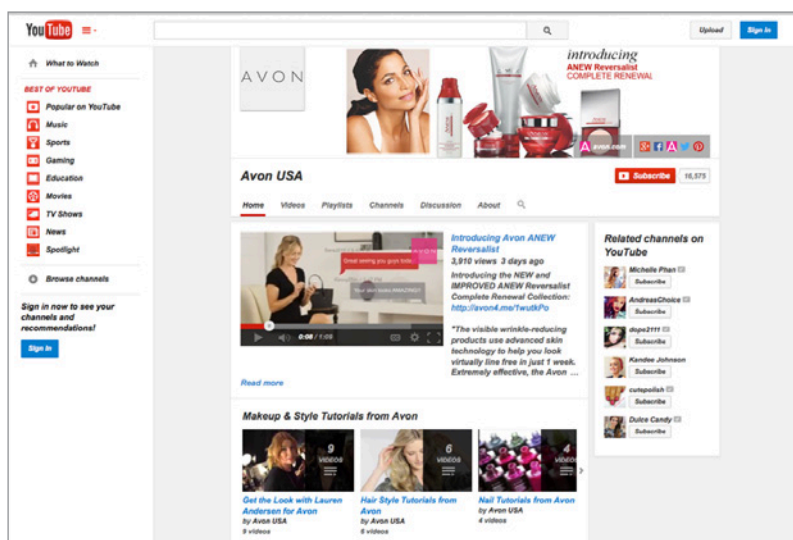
YouTube

Upload Sign in

What to Watch

BEST OF YOUTUBE

Popular on YouTube

Music

Sports

Gaming

Education

Movies

TV Shows

News

Spotlight

Browse channels

Sign in now to see your channels and recommendations!

Sign in

AVON

introducing ANEW Reversalist COMPLETE RENEWAL

avon.com

Avon USA

Subscribe 16,575

Home Videos Playlists Channels Discussion About

Great seeing you guys today

Your skin looks AMAZING!

0:08 / 1:08

Introducing Avon ANEW Reversalist

3,910 views 3 days ago

Introducing the NEW and IMPROVED ANEW Reversalist Complete Renewal Collection: http://avon4.me/1wutkPo

"The visible wrinkle-reducing products use advanced skin technology to help you look virtually line free in just 1 week. Extremely effective, the Avon ...

Read more

Makeup & Style Tutorials from Avon

9 VIDEOS

6 VIDEOS

4 VIDEOS

Get the Look with Lauren Andersen for Avon
by Avon USA
9 videos

Hair Style Tutorials from Avon
by Avon USA
6 videos

Nail Tutorials from Avon
by Avon USA
4 videos

Related channels on YouTube

Michelle Phan
Subscribe

AndreasChoice
Subscribe

dope2111
Subscribe

Kandee Johnson
Subscribe

cutepolish
Subscribe

Dulce Candy
Subscribe